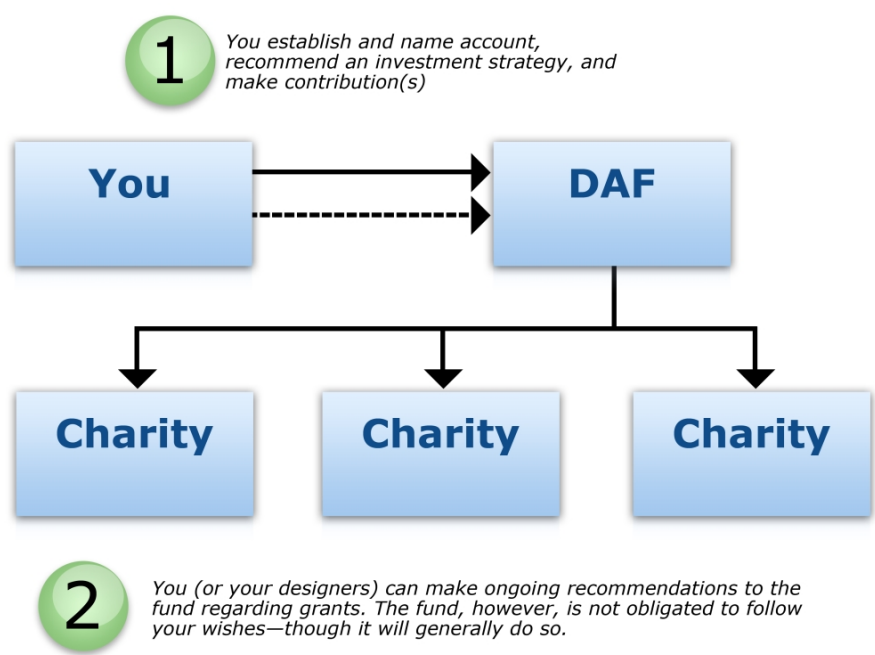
1

You establish and name account, recommend an investment strategy, and make contribution(s)

You

DAF

Charity

Charity

Charity

2

You (or your designers) can make ongoing recommendations to the fund regarding grants. The fund, however, is not obligated to follow your wishes—though it will generally do so.